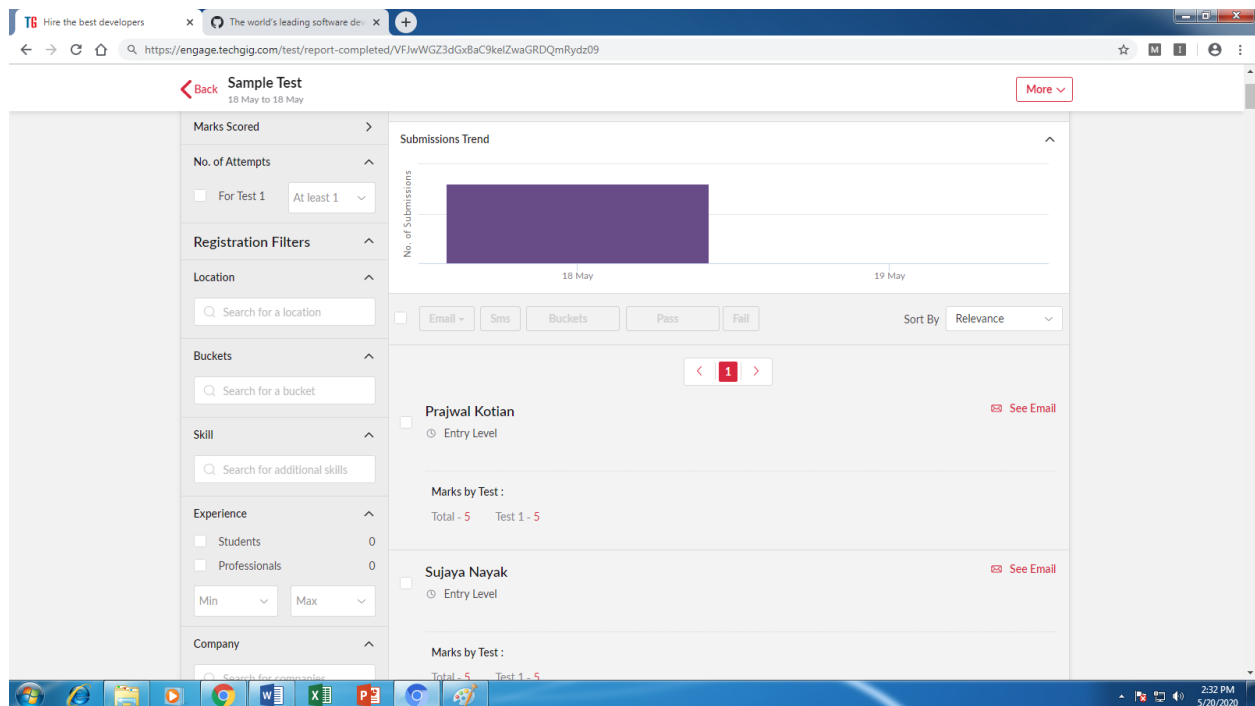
TG Hire the best developers ×

The world's leading software de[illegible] ×

https://engage.techgig.com/test/report-completed/VFJwWGZ3dGxBaC9kelZwaGRDQmRydz09

Back Sample Test
18 May to 18 May

More

Marks Scored

No. of Attempts

For Test 1 At least 1

Registration Filters

Location

Search for a location

Buckets

Search for a bucket

Skill

Search for additional skills

Experience

Students 0

Professionals 0

Min Max

Company

Search for companies

Submissions Trend

No. of Submissions

18 May 19 May

Email Sms Buckets Pass Fail

Sort By Relevance

1

Prajwal Kotian
Entry Level

See Email

Marks by Test :

Total - 5 Test 1 - 5

Sujaya Nayak
Entry Level

See Email

Marks by Test :

Total - 5 Test 1 - 5

2:32 PM
5/20/2020